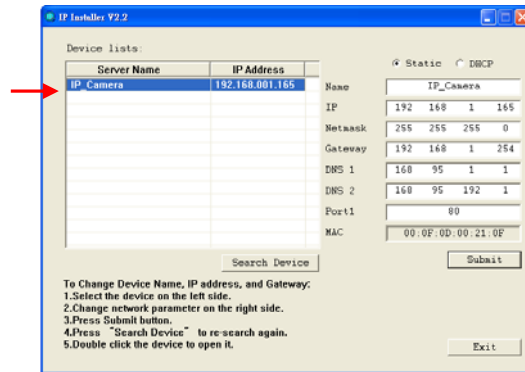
IP Installer V2.2

Device lists:

| Server Name | IP Address |
|---|---|
| IP_Camera | 192.168.001.165 |

Static DHCP

| | | | | |
|---|---|---|---|---|
| Name | IP_Camera | | | |
| IP | 192 | 168 | 1 | 165 |
| Netmask | 255 | 255 | 255 | 0 |
| Gateway | 192 | 168 | 1 | 254 |
| DNS 1 | 168 | 95 | 1 | 1 |
| DNS 2 | 168 | 95 | 192 | 1 |
| Port1 | 80 | | | |
| MAC | 00:0F:0D:00:21:0F | | | |

Search Device

Submit

To Change Device Name, IP address, and Gateway:
1.Select the device on the left side.
2.Change network parameter on the right side.
3.Press Submit button.
4.Press "Search Device" to re-search again.
5.Double click the device to open it.

Exit